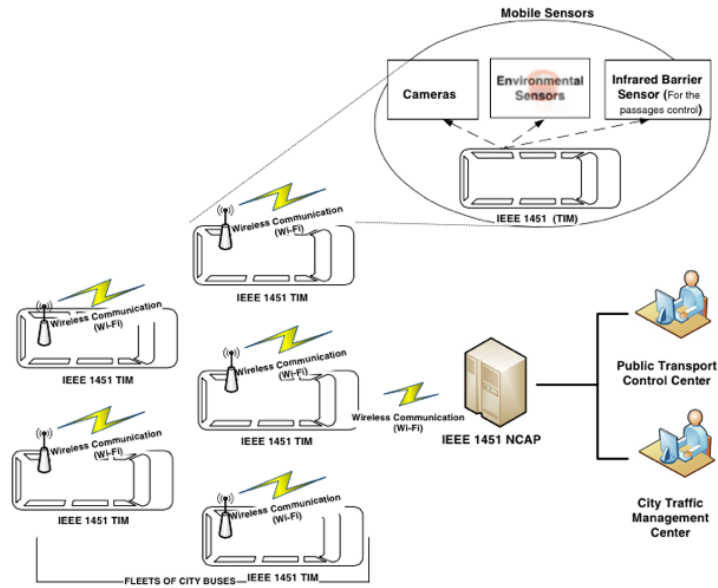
Mobile Sensors

Cameras

Environmental Sensors

Infrared Barrier Sensor (For the passages control)

IEEE 1451 (TIM)

Wireless Communication (Wi-Fi)

IEEE 1451 TIM

Wireless Communication (Wi-Fi)

IEEE 1451 TIM

Wireless Communication (Wi-Fi)

IEEE 1451 TIM

Wireless Communication (Wi-Fi)

IEEE 1451 NCAP

Public Transport Control Center

Wireless Communication (Wi-Fi)

IEEE 1451 TIM

City Traffic Management Center

Wireless Communication (Wi-Fi)

FLEETS OF CITY BUSES

IEEE 1451 TIM